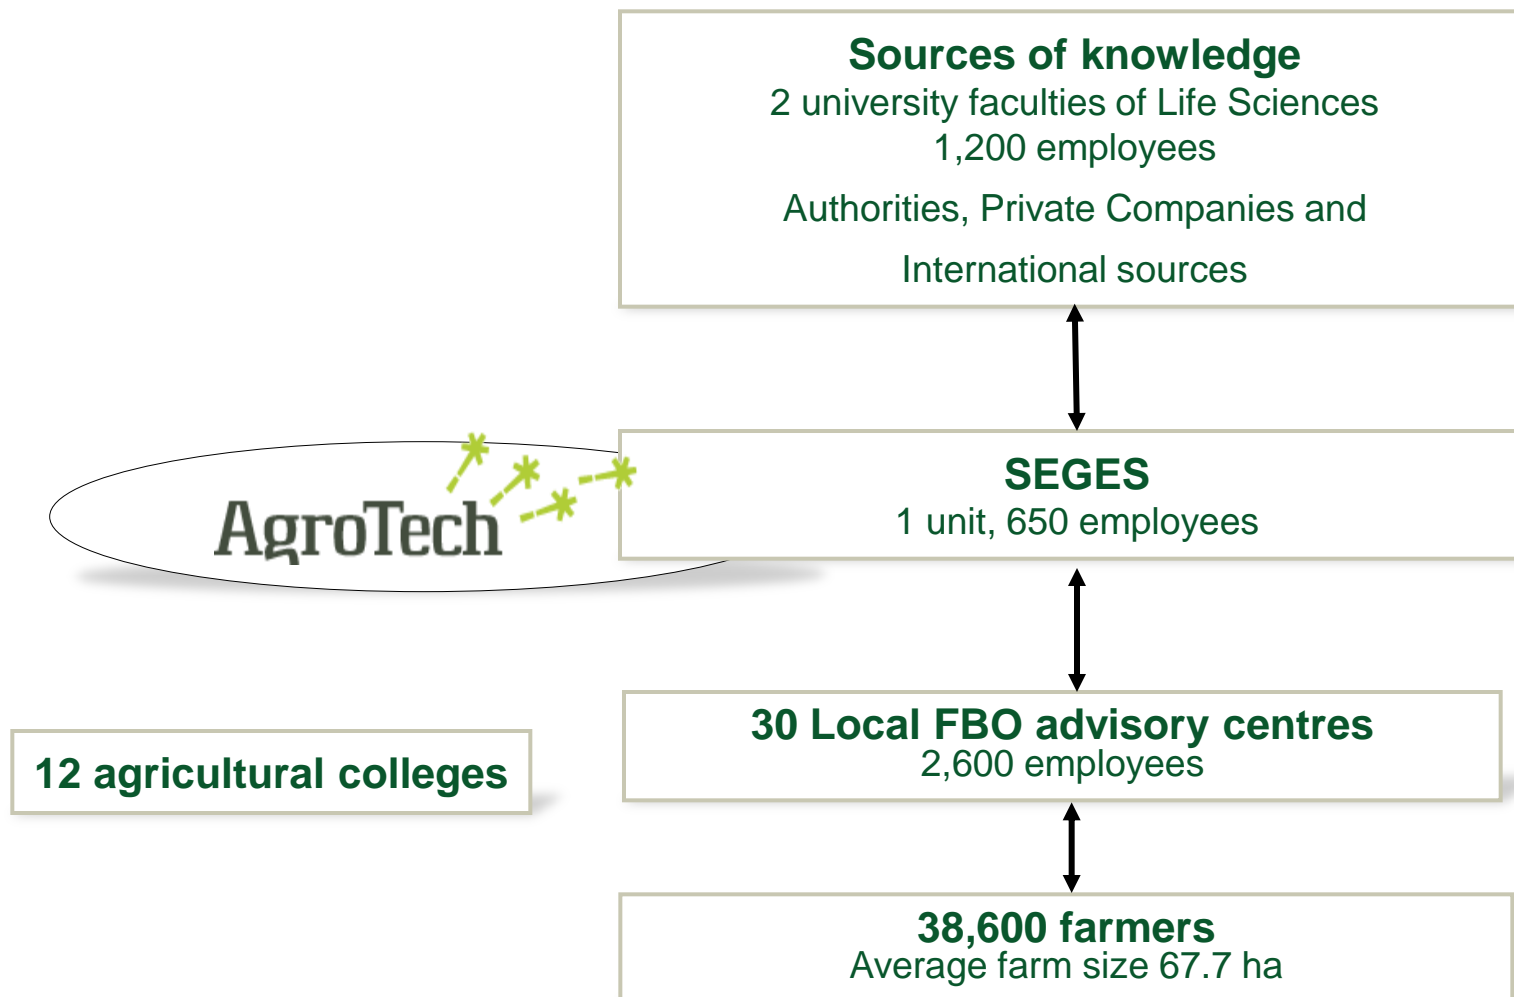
Sources of knowledge
2 university faculties of Life Sciences
1,200 employees
Authorities, Private Companies and
International sources

AgroTech

SEGES
1 unit, 650 employees

12 agricultural colleges

30 Local FBO advisory centres
2,600 employees

38,600 farmers
Average farm size 67.7 ha